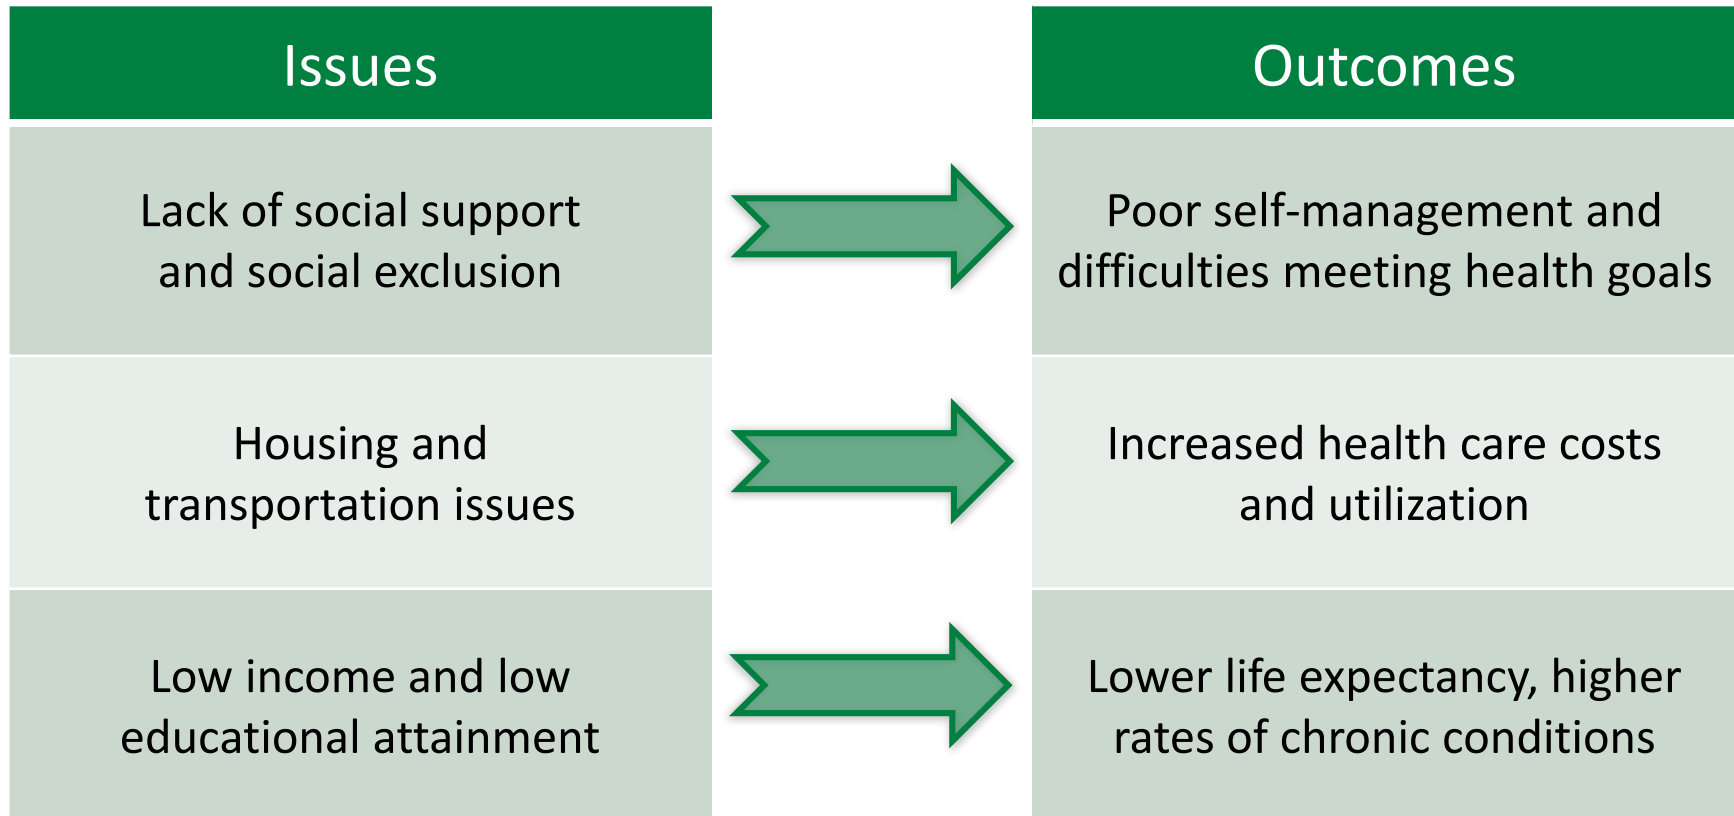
| Issues | Outcomes |
|---|---|
| Lack of social support and social exclusion | Poor self-management and difficulties meeting health goals |
| Housing and transportation issues | Increased health care costs and utilization |
| Low income and low educational attainment | Lower life expectancy, higher rates of chronic conditions |